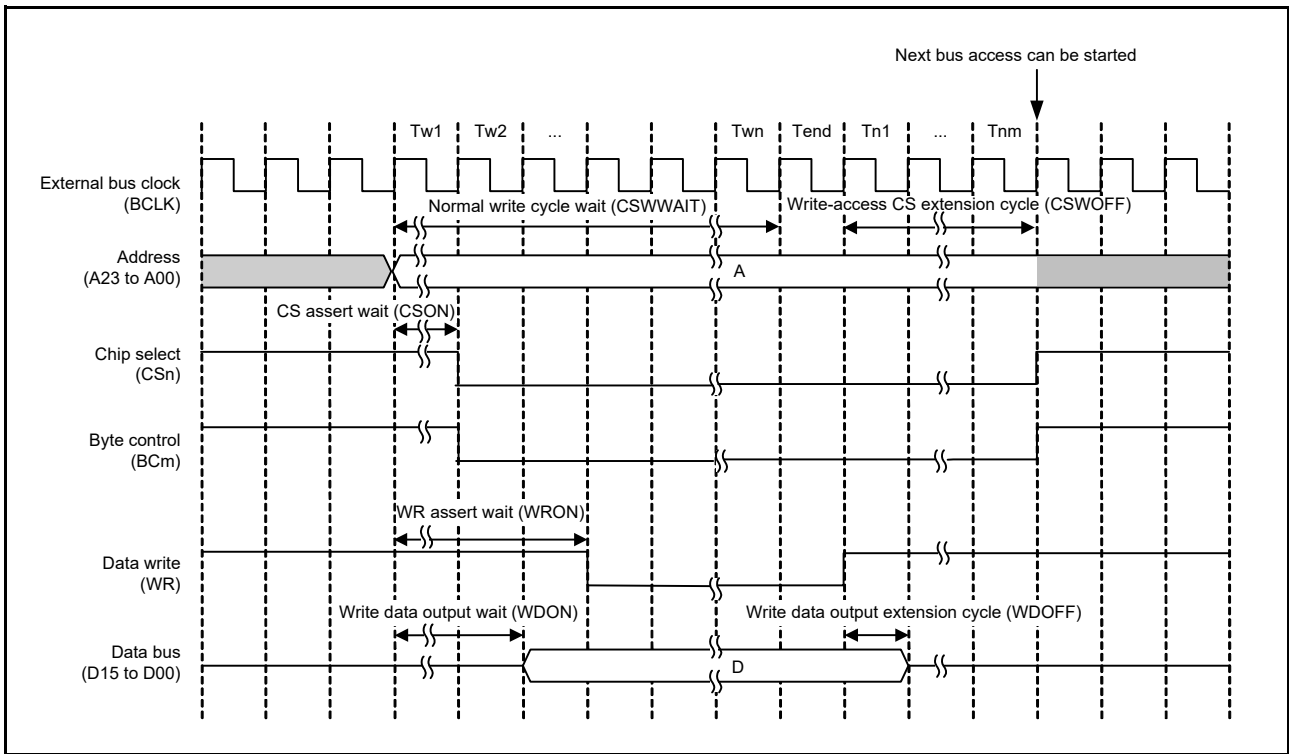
Next bus access can be started

Tw1 Tw2 ... Twn Tend Tn1 ... Tnm

External bus clock
(BCLK)

Normal write cycle wait (CSWWAIT)

Write-access CS extension cycle (CSWOFF)

Address
(A23 to A00)

A

CS assert wait (CSON)

Chip select
(CSn)

Byte control
(BCm)

WR assert wait (WRON)

Data write
(WR)

Write data output wait (WDON)

Write data output extension cycle (WDOFF)

Data bus
(D15 to D00)

D